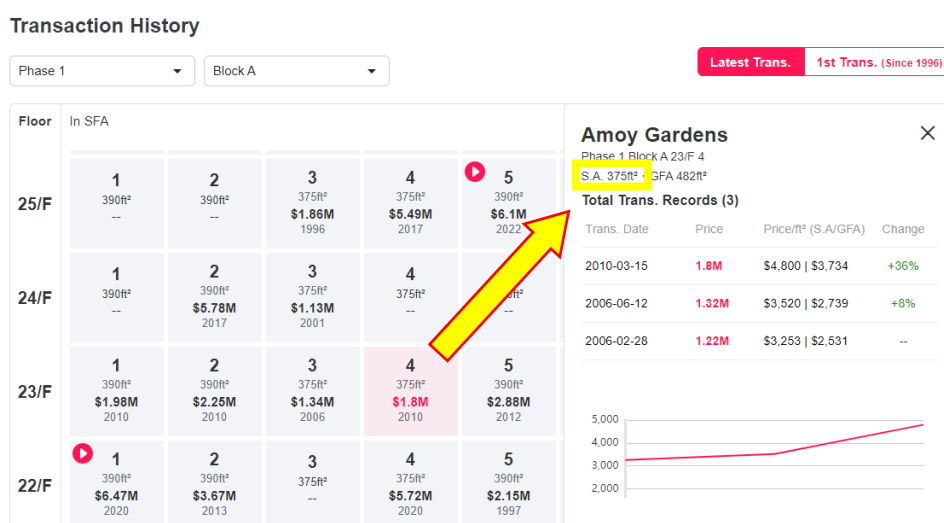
Transaction History

Phase 1

Block A

Latest Trans.

1st Trans. (Since 1996)

Floor

In SFA

25/F

1
390ft²
--

2
390ft²
--

3
375ft²
$1.86M
1996

4
375ft²
$5.49M
2017

5
390ft²
$6.1M
2022

24/F

1
390ft²
--

2
390ft²
$5.78M
2017

3
375ft²
$1.13M
2001

4
375ft²
--

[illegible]ft²
--

23/F

1
390ft²
$1.98M
2010

2
390ft²
$2.25M
2010

3
375ft²
$1.34M
2006

4
375ft²
$1.8M
2010

5
390ft²
$2.88M
2012

22/F

1
390ft²
$6.47M
2020

2
390ft²
$3.67M
2013

3
375ft²
--

4
375ft²
$5.72M
2020

5
390ft²
$2.15M
1997

Amoy Gardens

Phase 1 Block A 23/F 4

S.A. 375ft² | GFA 482ft²

Total Trans. Records (3)

| Trans. Date | Price | Price/ft² (S.A/GFA) | Change |
|---|---|---|---|
| 2010-03-15 | 1.8M | \$4,800 \| \$3,734 | +36% |
| 2006-06-12 | 1.32M | \$3,520 \| \$2,739 | +8% |
| 2006-02-28 | 1.22M | \$3,253 \| \$2,531 | -- |

5,000
4,000
3,000
2,000